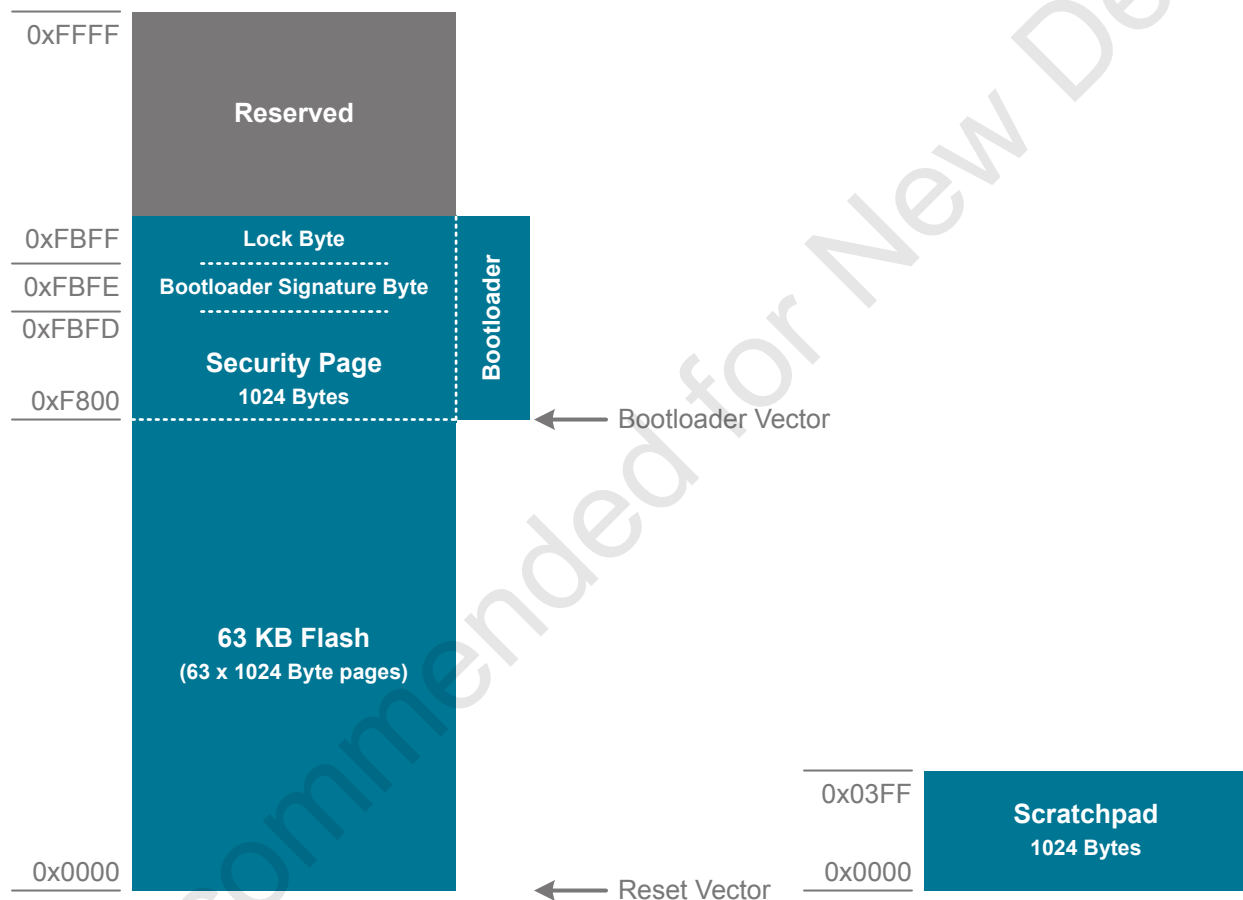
0xFFFF

Reserved

0xFBFF

Lock Byte

0xFBFE

Bootloader Signature Byte

0xFBFD

Security Page
1024 Bytes

Bootloader

0xF800

Bootloader Vector

63 KB Flash
(63 x 1024 Byte pages)

0x0000

Reset Vector

0x03FF

Scratchpad
1024 Bytes

0x0000

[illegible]mmended for New De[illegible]